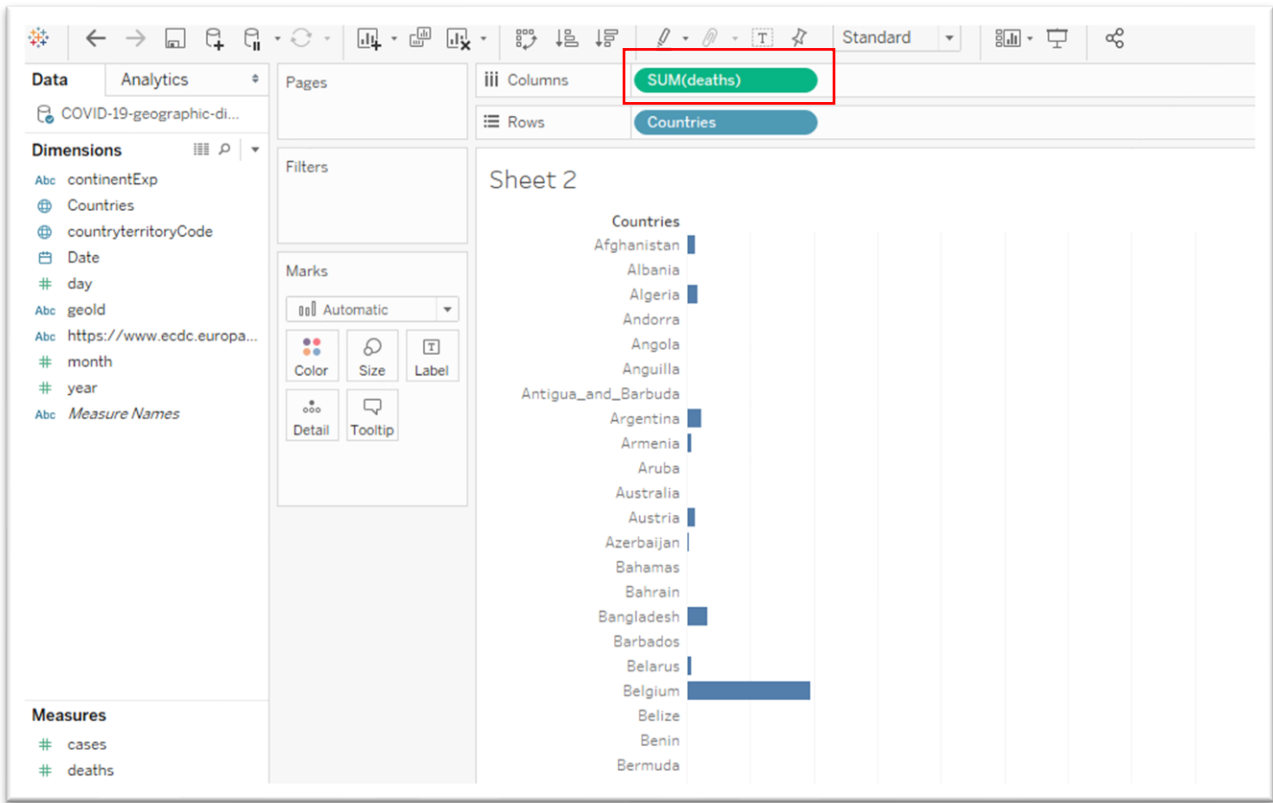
Standard

Data | Analytics

COVID-19-geographic-di...

Dimensions

Abc continentExp
Countries
countryterritoryCode
Date
day
Abc geoId
Abc https://www.ecdc.europa...
month
year
Abc Measure Names

Measures
cases
deaths

Pages

Filters

Marks

Automatic

Color
Size
Label
Detail
Tooltip

Columns SUM(deaths)

Rows Countries

Sheet 2

Countries
Afghanistan
Albania
Algeria
Andorra
Angola
Anguilla
Antigua_and_Barbuda
Argentina
Armenia
Aruba
Australia
Austria
Azerbaijan
Bahamas
Bahrain
Bangladesh
Barbados
Belarus
Belgium
Belize
Benin
Bermuda